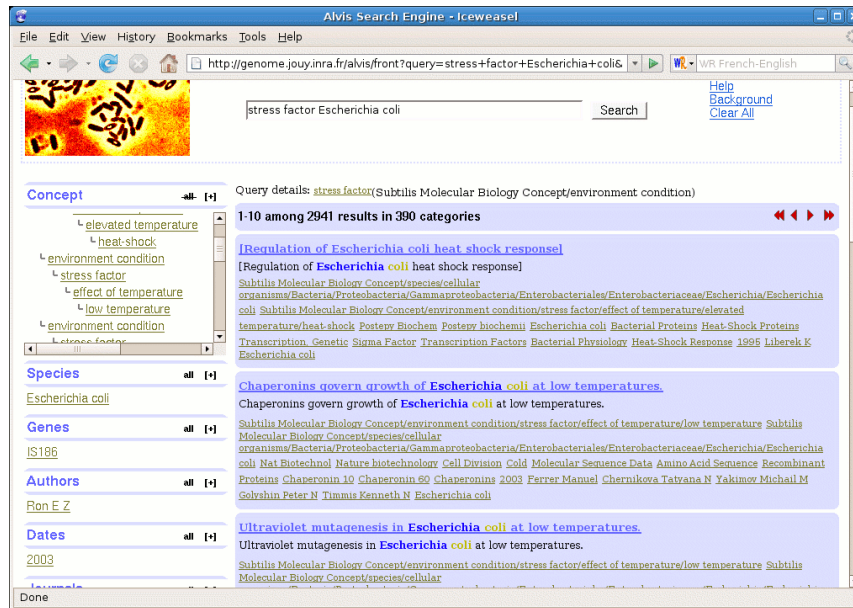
Alvis Search Engine - Iceweasel

File Edit View History Bookmarks Tools Help

http://genome.jouy.inra.fr/alvis/front?query=stress+factor+Escherichia+coli&

WR French-English

stress factor Escherichia coli

Search

Help
Background
Clear All

Concept all [+]

elevated temperature
heat-shock
environment condition
stress factor
effect of temperature
low temperature
environment condition

Species all [+]

Escherichia coli

Genes all [+]

IS186

Authors all [+]

Ron E Z

Dates all [+]

2003

Query details: stress factor(Subtilis Molecular Biology Concept/environment condition)

1-10 among 2941 results in 390 categories

[Regulation of Escherichia coli heat shock response]

[Regulation of Escherichia coli heat shock response]

Subtilis Molecular Biology Concept/species/cellular organisms/Bacteria/Proteobacteria/Gammaproteobacteria/Enterobacteriales/Enterobacteriaceae/Escherichia/Escherichia coli Subtilis Molecular Biology Concept/environment condition/stress factor/effect of temperature/elevated temperature/heat-shock Postepy Biochem Postepy biochemii Escherichia coli Bacterial Proteins Heat-Shock Proteins Transcription, Genetic Sigma Factor Transcription Factors Bacterial Physiology Heat-Shock Response 1995 Liberek K Escherichia coli

Chaperonins govern growth of Escherichia coli at low temperatures.

Chaperonins govern growth of Escherichia coli at low temperatures.

Subtilis Molecular Biology Concept/environment condition/stress factor/effect of temperature/low temperature Subtilis Molecular Biology Concept/species/cellular organisms/Bacteria/Proteobacteria/Gammaproteobacteria/Enterobacteriales/Enterobacteriaceae/Escherichia/Escherichia coli Nat Biotechnol Nature biotechnology Cell Division Cold Molecular Sequence Data Amino Acid Sequence Recombinant Proteins Chaperonin 10 Chaperonin 60 Chaperonins 2003 Ferrer Manuel Chernikova Tatyana N Yakimov Michail M Golyshin Peter N Timmis Kenneth N Escherichia coli

Ultraviolet mutagenesis in Escherichia coli at low temperatures.

Ultraviolet mutagenesis in Escherichia coli at low temperatures.

Subtilis Molecular Biology Concept/environment condition/stress factor/effect of temperature/low temperature Subtilis Molecular Biology Concept/species/cellular

Done